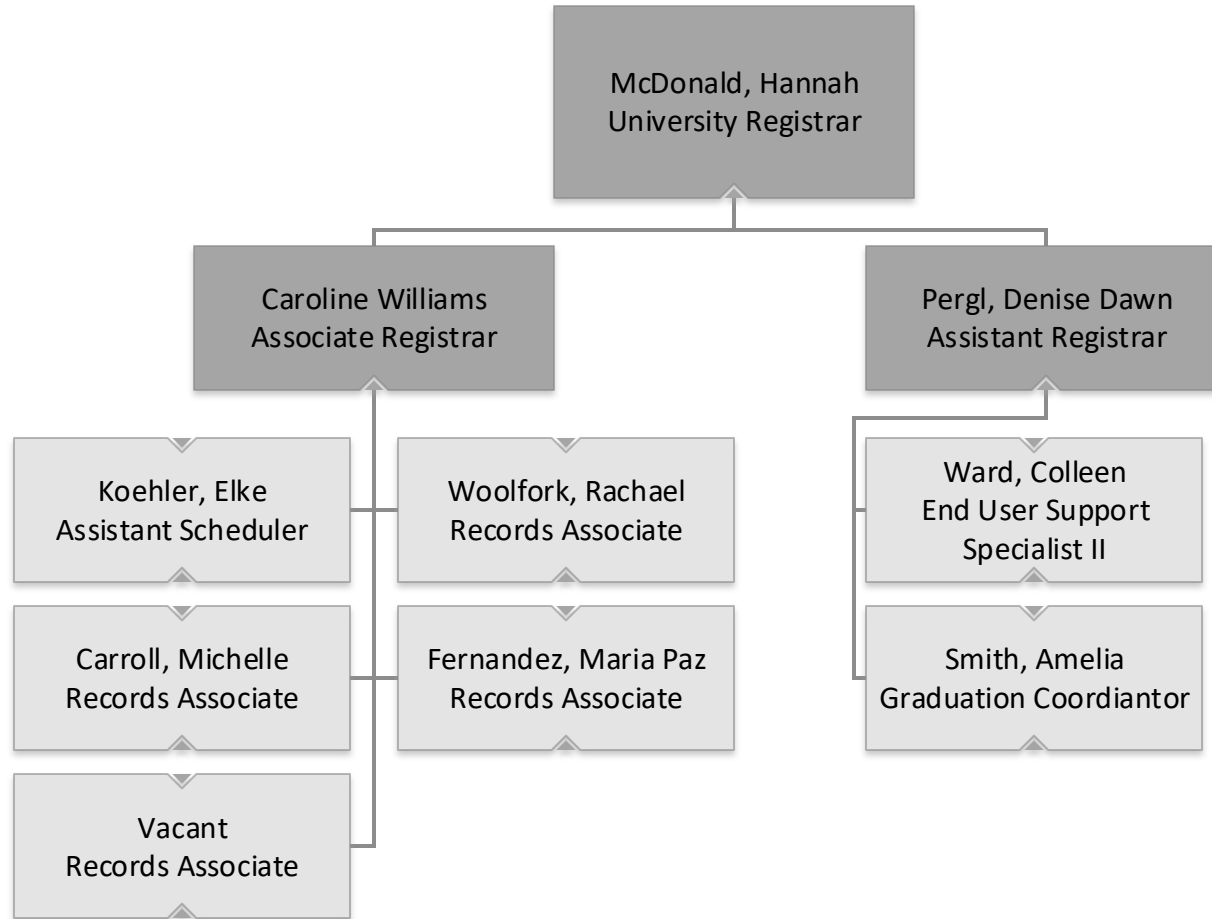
McDonald, Hannah
University Registrar

Caroline Williams
Associate Registrar

Pergl, Denise Dawn
Assistant Registrar

Koehler, Elke
Assistant Scheduler

Woolfork, Rachael
Records Associate

Carroll, Michelle
Records Associate

Fernandez, Maria Paz
Records Associate

Vacant
Records Associate

Ward, Colleen
End User Support
Specialist II

Smith, Amelia
Graduation Coordiantor